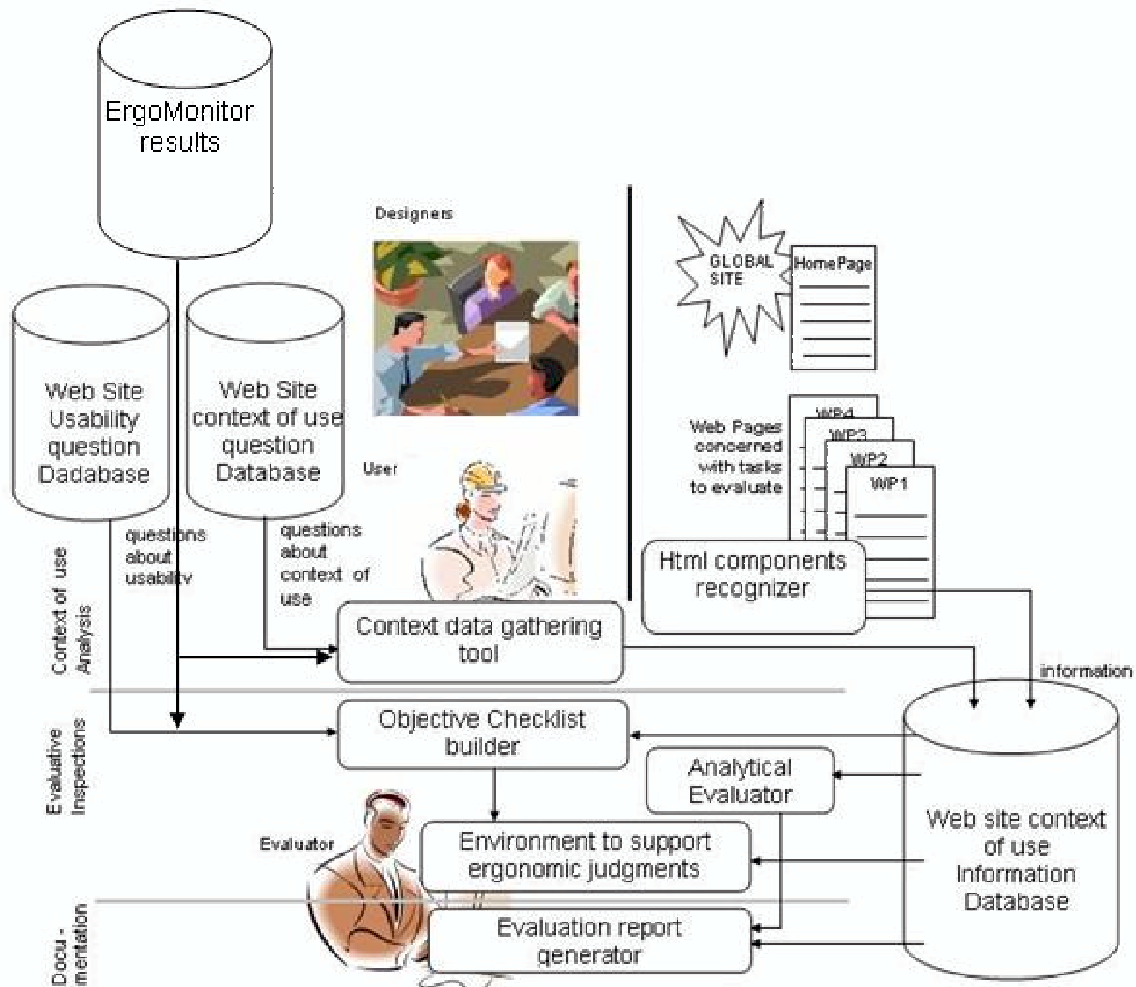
ErgoMonitor results

Designers

GLOBAL SITE

HomePage

Web Site Usability question Dadabase

Web Site context of use question Database

User

Web Pages concerned with tasks to evaluate

WP4
WP3
WP2
WP1

questions about usability

questions about context of use

Html components recognizer

Context of use Analysis

Context data gathering tool

information

Evaluative Inspections

Objective Checklist builder

Analytical Evaluator

Web site context of use Information Database

Evaluator

Environment to support ergonomic judgments

Docu - mentation

Evaluation report generator